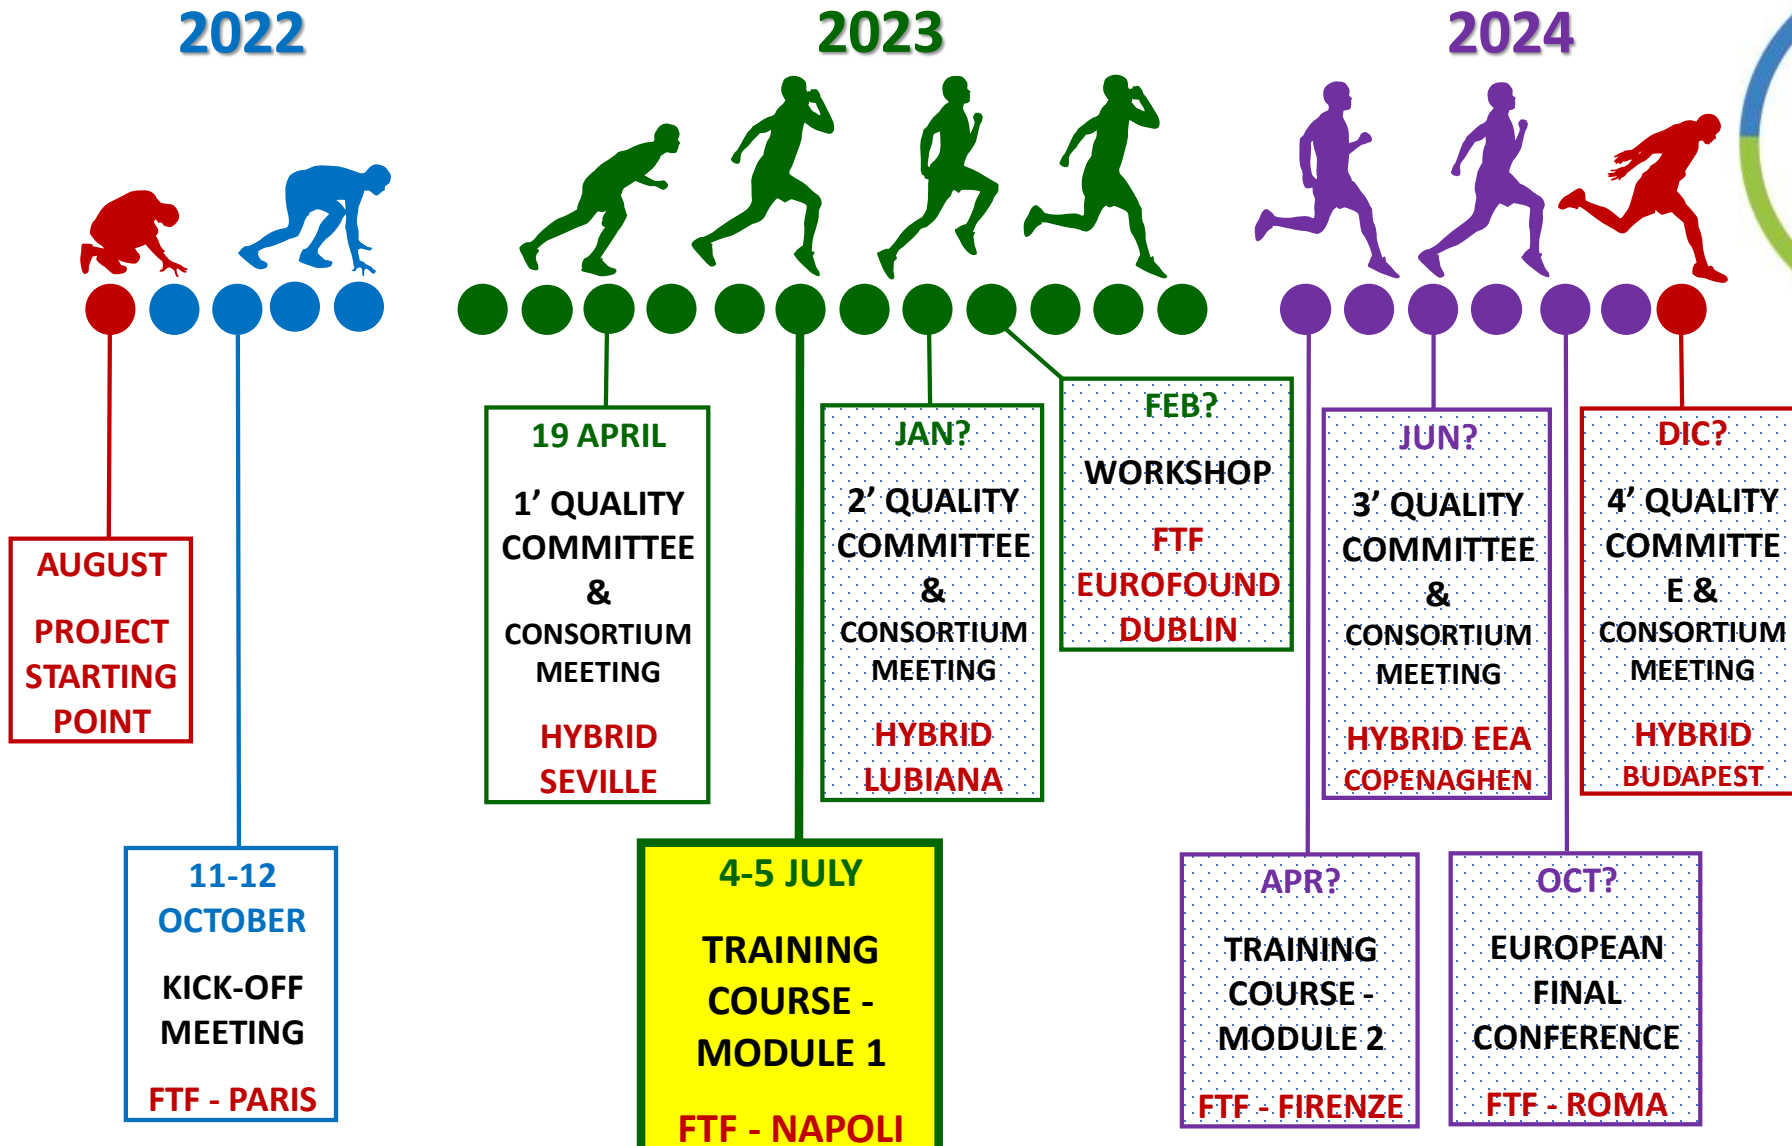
2022

2023

2024

AUGUST

PROJECT STARTING POINT

11-12 OCTOBER

KICK-OFF MEETING

FTF - PARIS

19 APRIL

1' QUALITY COMMITTEE & CONSORTIUM MEETING

HYBRID SEVILLE

4-5 JULY

TRAINING COURSE - MODULE 1

FTF - NAPOLI

JAN?

2' QUALITY COMMITTEE & CONSORTIUM MEETING

HYBRID LUBIANA

FEB?

WORKSHOP

FTF EUROFOUND DUBLIN

APR?

TRAINING COURSE - MODULE 2

FTF - FIRENZE

JUN?

3' QUALITY COMMITTEE & CONSORTIUM MEETING

HYBRID EEA COPENAGHEN

OCT?

EUROPEAN FINAL CONFERENCE

FTF - ROMA

DIC?

4' QUALITY COMMITTE E & CONSORTIUM MEETING

HYBRID BUDAPEST